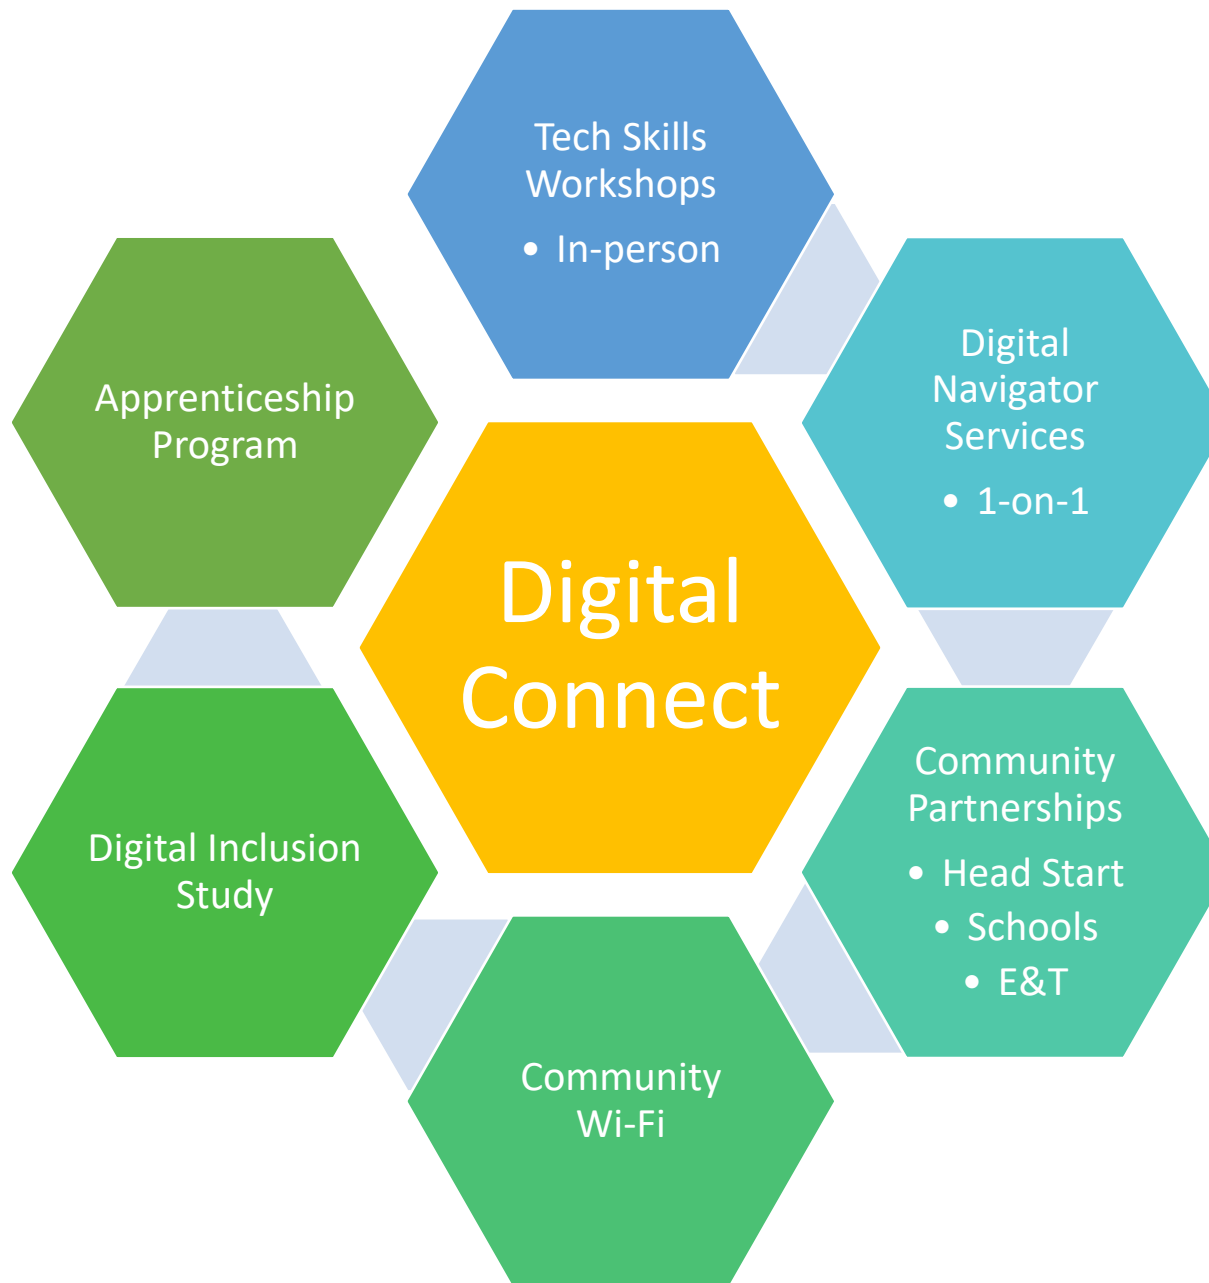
Tech Skills Workshops

- In-person

Apprenticeship Program

Digital Navigator Services

- 1-on-1

Digital Connect

Digital Inclusion Study

Community Partnerships

- Head Start
- Schools
- E&T

Community Wi-Fi